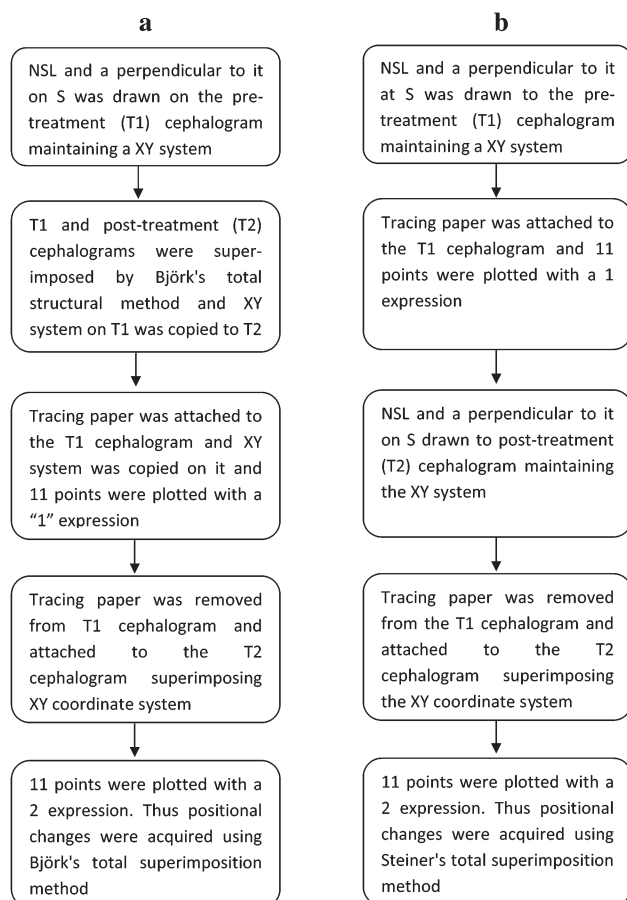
a

NSL and a perpendicular to it on S was drawn on the pre-treatment (T1) cephalogram maintaining a XY system

T1 and post-treatment (T2) cephalograms were superimposed by Björk's total structural method and XY system on T1 was copied to T2

Tracing paper was attached to the T1 cephalogram and XY system was copied on it and 11 points were plotted with a "1" expression

Tracing paper was removed from T1 cephalogram and attached to the T2 cephalogram superimposing XY coordinate system

11 points were plotted with a 2 expression. Thus positional changes were acquired using Björk's total superimposition method

b

NSL and a perpendicular to it at S was drawn to the pre-treatment (T1) cephalogram maintaining a XY system

Tracing paper was attached to the T1 cephalogram and 11 points were plotted with a 1 expression

NSL and a perpendicular to it on S drawn to post-treatment (T2) cephalogram maintaining the XY system

Tracing paper was removed from the T1 cephalogram and attached to the T2 cephalogram superimposing the XY coordinate system

11 points were plotted with a 2 expression. Thus positional changes were acquired using Steiner's total superimposition method